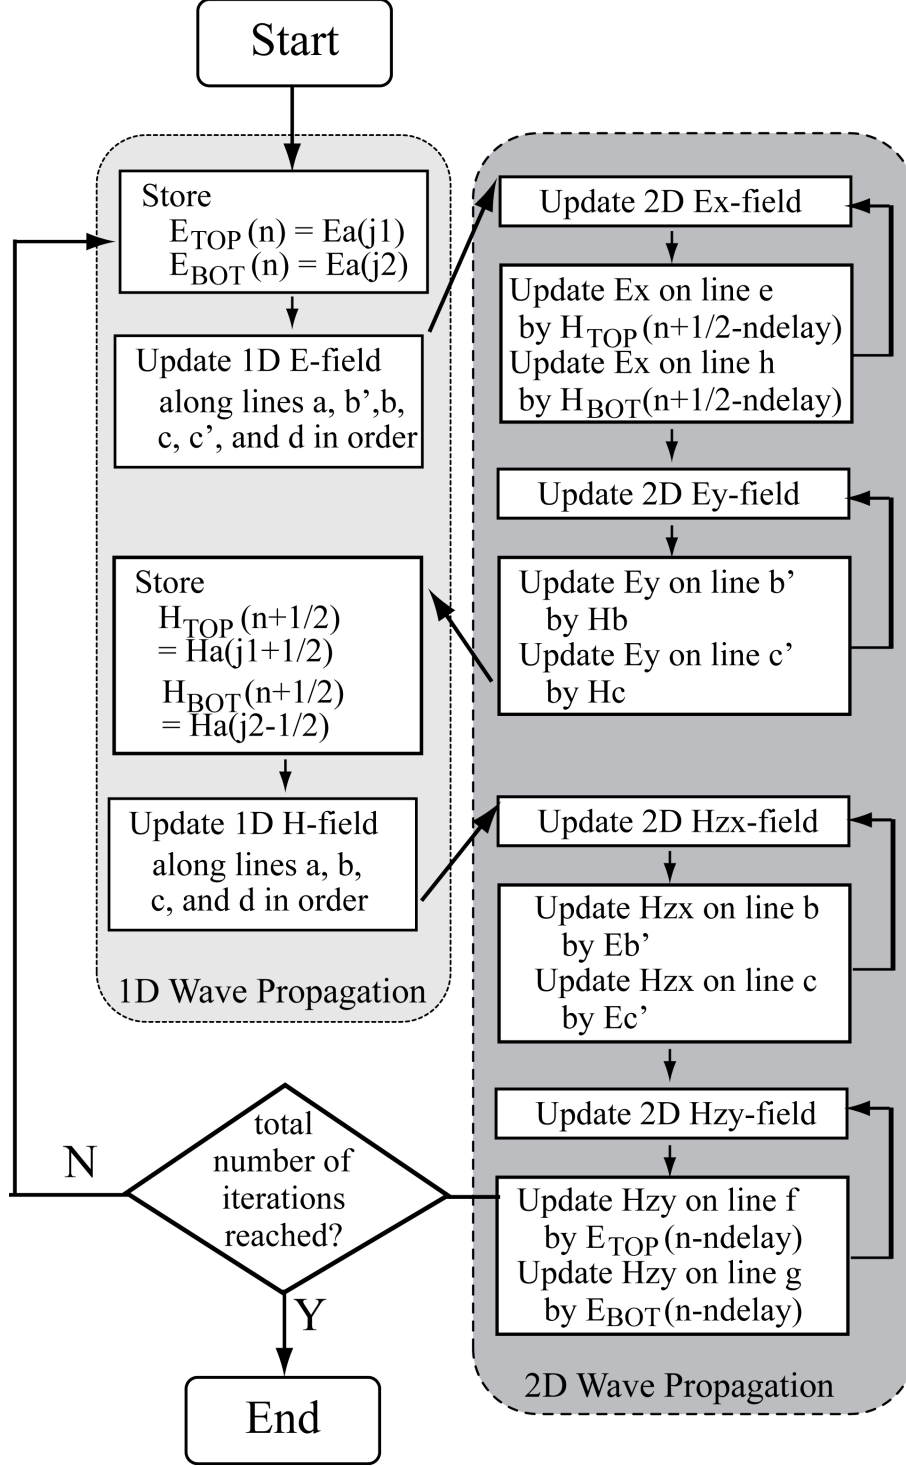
Start

Store
$E_{TOP}(n) = Ea(j1)$
$E_{BOT}(n) = Ea(j2)$

Update 1D E-field along lines a, b',b, c, c', and d in order

Store
$H_{TOP}(n+1/2)$
$= Ha(j1+1/2)$
$H_{BOT}(n+1/2)$
$= Ha(j2-1/2)$

Update 1D H-field along lines a, b, c, and d in order

1D Wave Propagation

Update 2D Ex-field

Update Ex on line e by $H_{TOP}$(n+1/2-ndelay)
Update Ex on line h by $H_{BOT}$(n+1/2-ndelay)

Update 2D Ey-field

Update Ey on line b' by Hb
Update Ey on line c' by Hc

Update 2D Hzx-field

Update Hzx on line b by Eb'
Update Hzx on line c by Ec'

Update 2D Hzy-field

Update Hzy on line f by $E_{TOP}$(n-ndelay)
Update Hzy on line g by $E_{BOT}$(n-ndelay)

2D Wave Propagation

N

total number of iterations reached?

Y

End